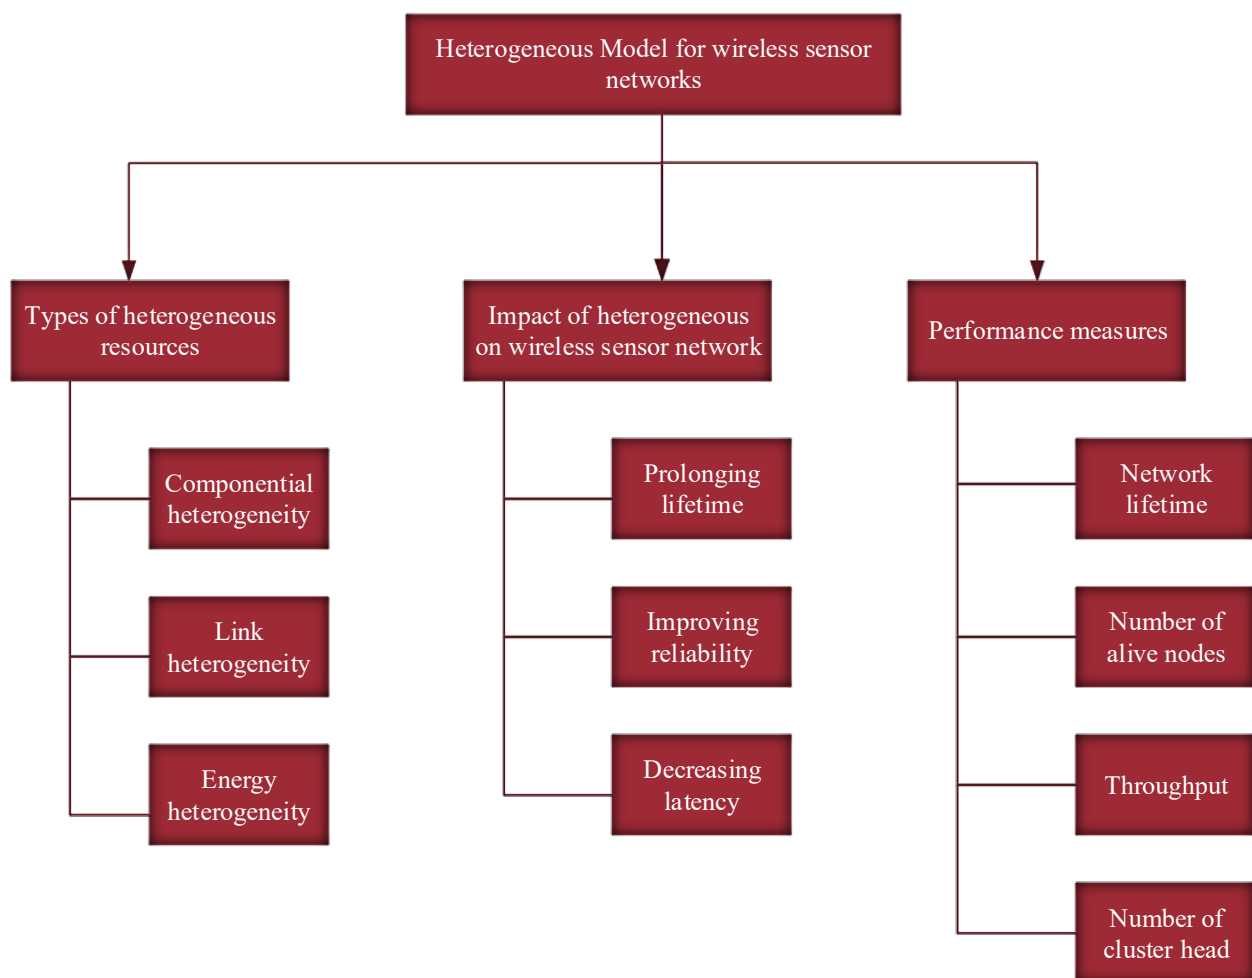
Heterogeneous Model for wireless sensor networks

Types of heterogeneous resources

Componential heterogeneity

Link heterogeneity

Energy heterogeneity

Impact of heterogeneous on wireless sensor network

Prolonging lifetime

Improving reliability

Decreasing latency

Performance measures

Network lifetime

Number of alive nodes

Throughput

Number of cluster head